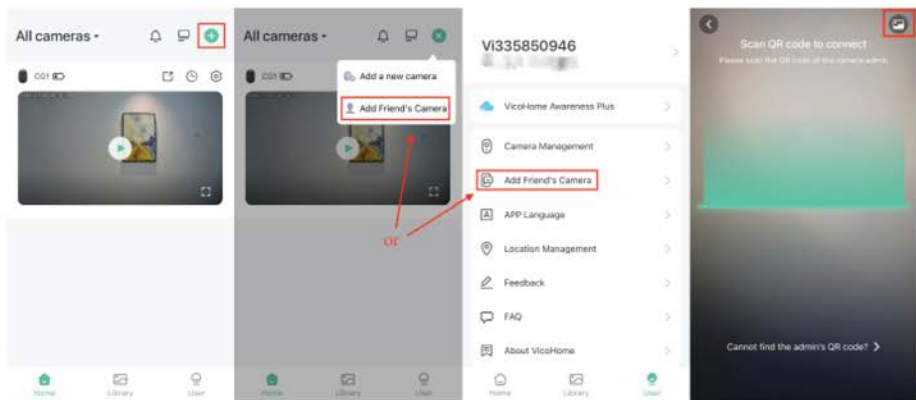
All cameras ▾

C01

Home Library User

All cameras ▾

C01

Add a new camera

Add Friend's Camera

or

Home Library User

Vi335850946

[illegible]

VicoHome Awareness Plus

Camera Management

Add Friend's Camera

APP Language

Location Management

Feedback

FAQ

About VicoHome

Home Library User

Scan QR code to connect

Please scan the QR code of the camera admin.

Cannot find the admin's QR code?